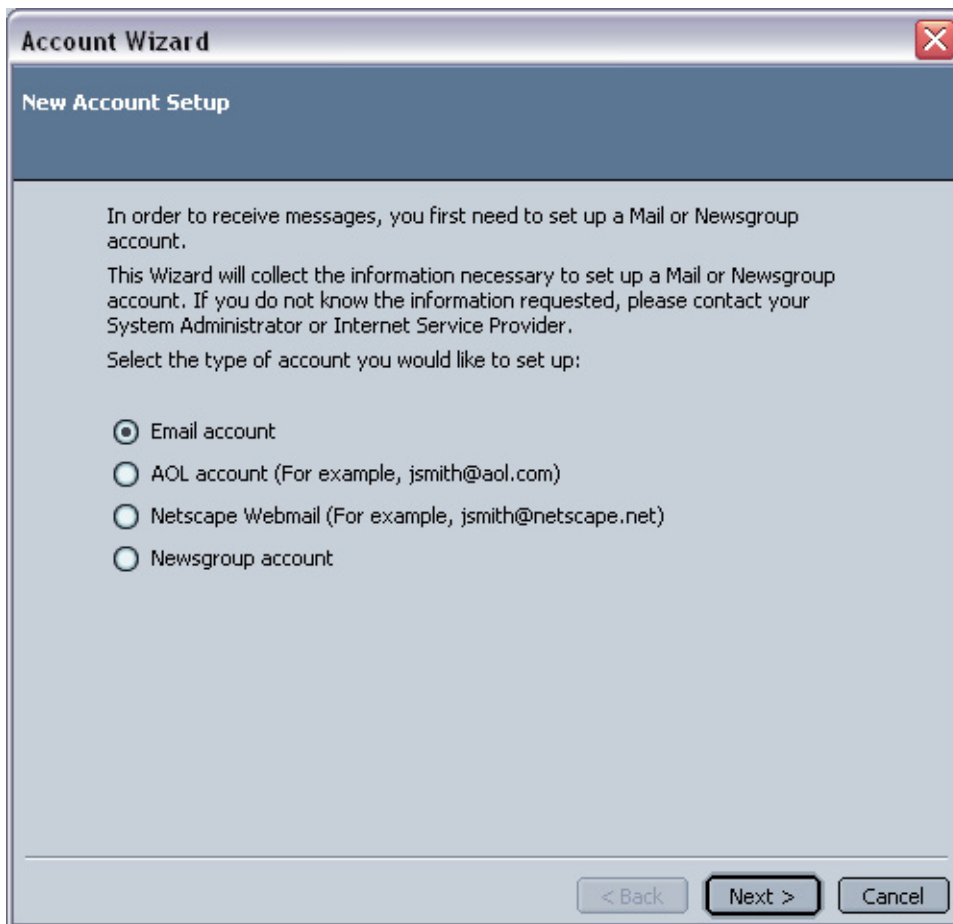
Account Wizard

New Account Setup

In order to receive messages, you first need to set up a Mail or Newsgroup account.

This Wizard will collect the information necessary to set up a Mail or Newsgroup account. If you do not know the information requested, please contact your System Administrator or Internet Service Provider.

Select the type of account you would like to set up:

Email account

AOL account (For example, jsmith@aol.com)

Netscape Webmail (For example, jsmith@netscape.net)

Newsgroup account

< Back

Next >

Cancel